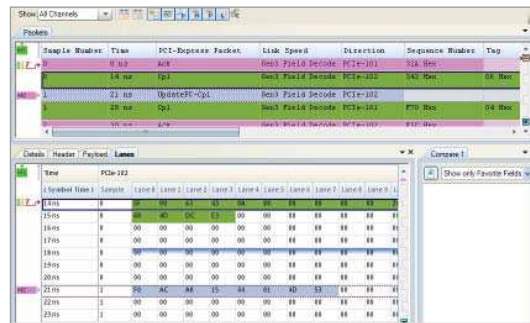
Show All Channels

Packets

| Sample Number | Time | PCI-Express Packet | Link Speed | Direction | Sequence Number | Tag |
|---|---|---|---|---|---|---|
| 0 | 0 ns | ACK | Gen3 Field Decode | PCIe-101 | 51A Hex | |
| 0 | 14 ns | Cpl | Gen3 Field Decode | PCIe-101 | 545 Hex | 06 Hex |
| 1 | 21 ns | UpdateFC-Cpl | Gen3 Field Decode | PCIe-102 | | |
| 5 | 28 ns | Cpl | Gen3 Field Decode | PCIe-101 | F7D Hex | 04 Hex |
| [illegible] | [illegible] | ACK | Gen3 Field Decode | PCIe-101 | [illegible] | |

Details | Header | Payload | Lanes

Compare 1

Show only Favorite Fields

| Time | PCIe-102 | | | | | | | | | | | |
|---|---|---|---|---|---|---|---|---|---|---|---|---|
| Symbol Time | Sample | Lane 0 | Lane 1 | Lane 2 | Lane 3 | Lane 4 | Lane 5 | Lane 6 | Lane 7 | Lane 8 | Lane 9 | L |
| 14 ns | 0 | 0F | 00 | 61 | 43 | 0A | 00 | 00 | 00 | 00 | 00 | |
| 15 ns | 0 | 00 | 4D | DC | E3 | 00 | 00 | 00 | 00 | 00 | 00 | |
| 16 ns | 0 | 00 | 00 | 00 | 00 | 00 | 00 | 00 | 00 | 00 | 00 | |
| 17 ns | 0 | 00 | 00 | 00 | 00 | 00 | 00 | 00 | 00 | 00 | 00 | |
| 18 ns | 0 | 00 | 00 | 00 | 00 | 00 | 00 | 00 | 00 | 00 | 00 | |
| 19 ns | 0 | 00 | 00 | 00 | 00 | 00 | 00 | 00 | 00 | 00 | 00 | |
| 20 ns | 0 | 00 | 00 | 00 | 00 | 00 | 00 | 00 | 00 | 00 | 00 | |
| 21 ns | 1 | F0 | AC | A8 | 15 | 44 | 01 | 4D | 53 | 00 | 00 | |
| 22 ns | 1 | 00 | 00 | 00 | 00 | 00 | 00 | 00 | 00 | 00 | 00 | |
| 23 ns | 1 | 00 | 00 | 00 | 00 | 00 | 00 | 00 | 00 | 00 | 00 | |